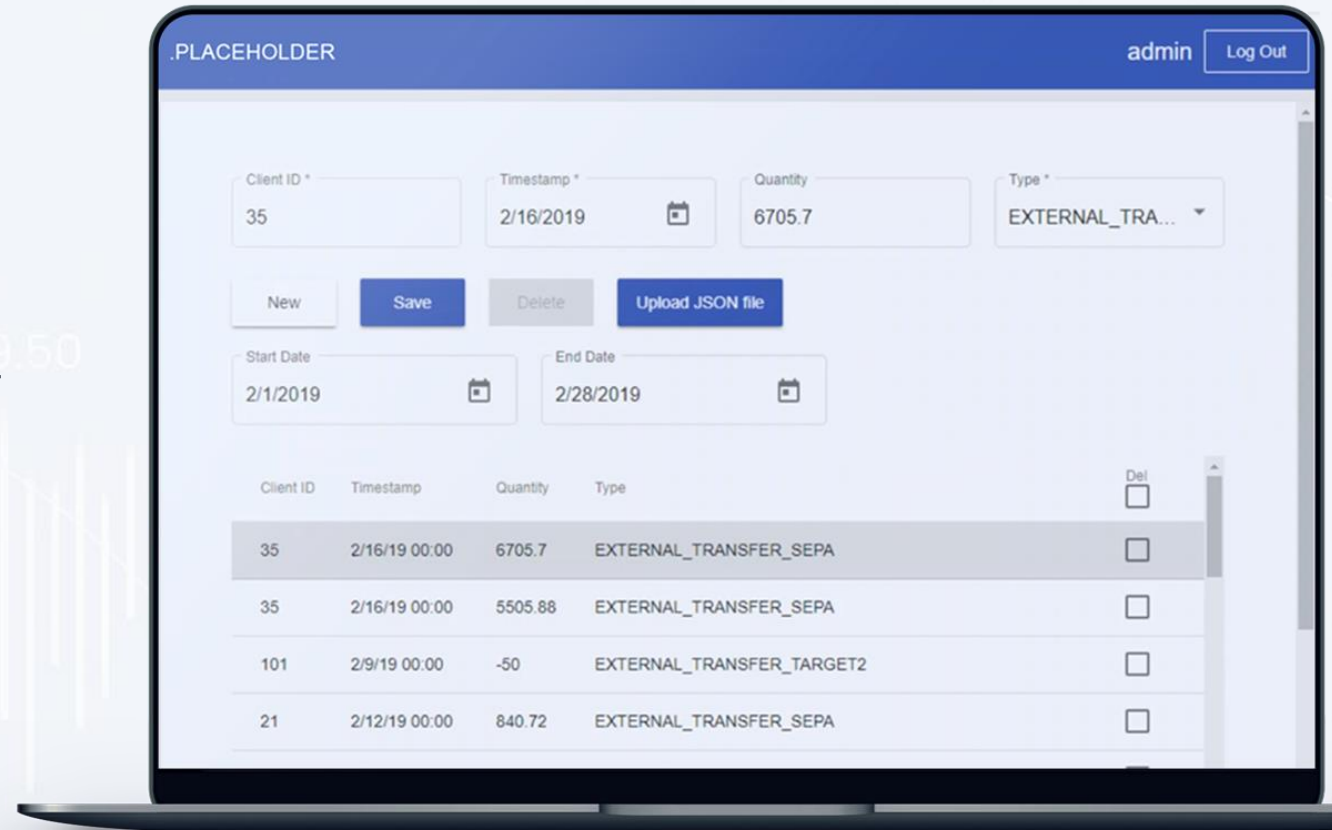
.PLACEHOLDER

admin Log Out

Client ID *
35

Timestamp *
2/16/2019

Quantity
6705.7

Type *
EXTERNAL_TRA...

New Save Delete Upload JSON file

Start Date
2/1/2019

End Date
2/28/2019

9.50

| Client ID | Timestamp | Quantity | Type | Del |
|---|---|---|---|---|
| 35 | 2/16/19 00:00 | 6705.7 | EXTERNAL_TRANSFER_SEPA | |
| 35 | 2/16/19 00:00 | 5505.88 | EXTERNAL_TRANSFER_SEPA | |
| 101 | 2/9/19 00:00 | -50 | EXTERNAL_TRANSFER_TARGET2 | |
| 21 | 2/12/19 00:00 | 840.72 | EXTERNAL_TRANSFER_SEPA | |